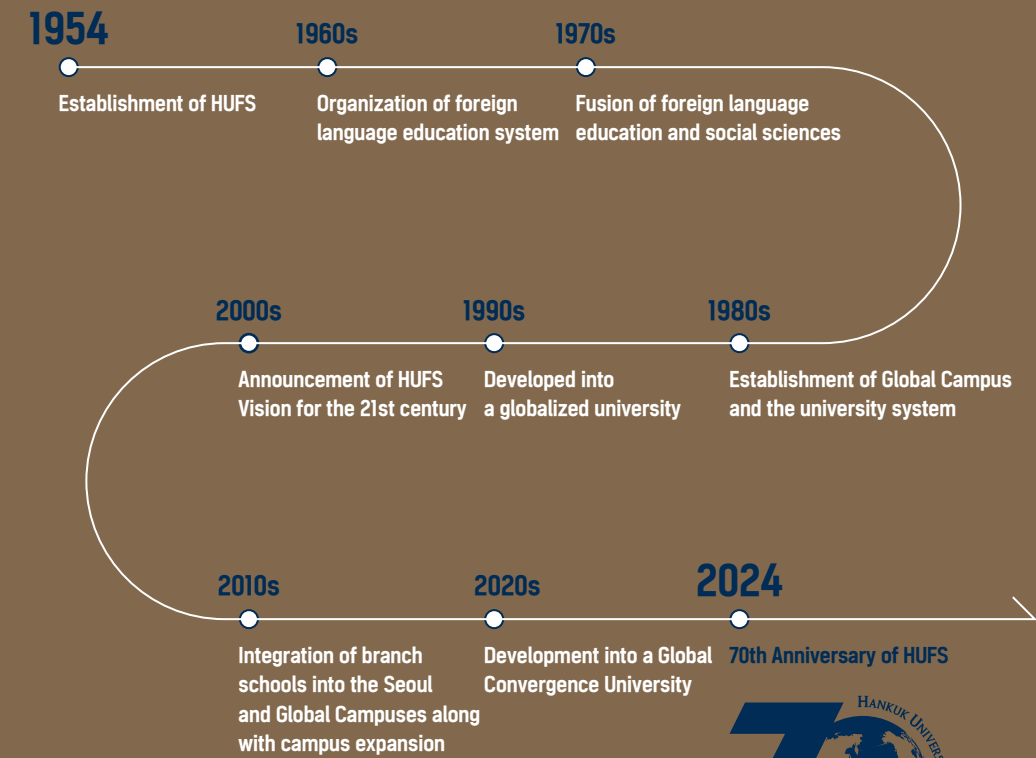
1954
Establishment of HUFS

1960s
Organization of foreign language education system

1970s
Fusion of foreign language education and social sciences

2000s
Announcement of HUFS Vision for the 21st century

1990s
Developed into a globalized university

1980s
Establishment of Global Campus and the university system

2010s
Integration of branch schools into the Seoul and Global Campuses along with campus expansion

2020s
Development into a Global Convergence University

2024
70th Anniversary of HUFS

HANKUK UNIVERS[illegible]